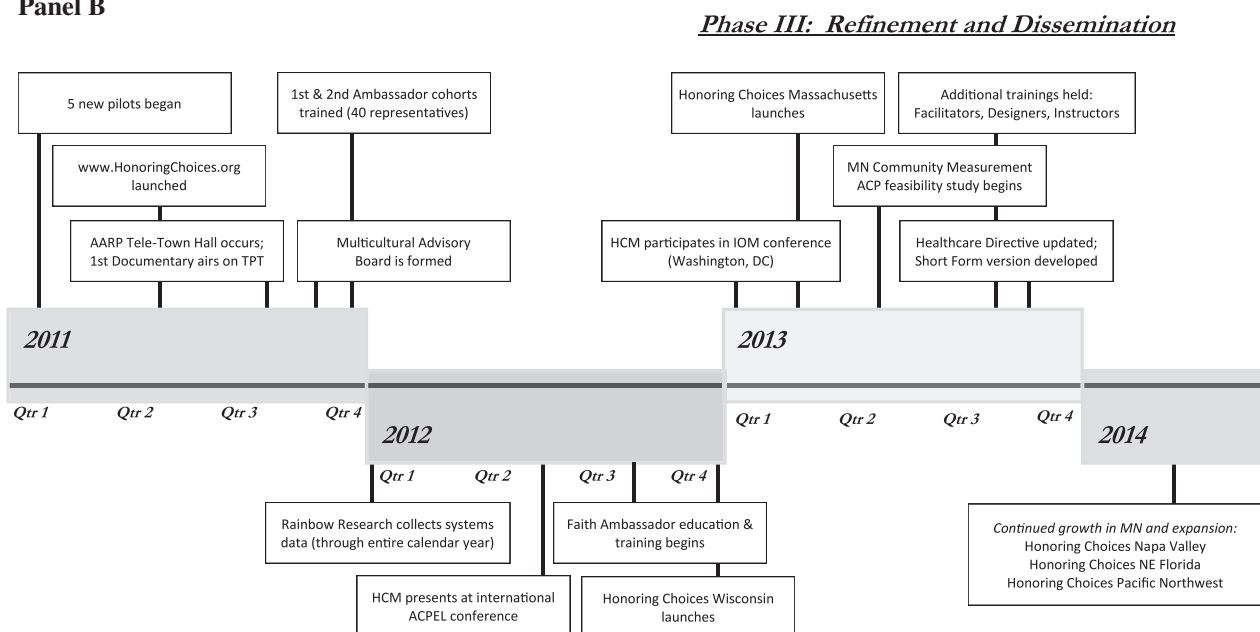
Panel B

Phase III: Refinement and Dissemination

5 new pilots began

www.HonoringChoices.org launched

AARP Tele-Town Hall occurs; 1st Documentary airs on TPT

1st & 2nd Ambassador cohorts trained (40 representatives)

Multicultural Advisory Board is formed

Honoring Choices Massachusetts launches

HCM participates in IOM conference (Washington, DC)

Additional trainings held: Facilitators, Designers, Instructors

MN Community Measurement ACP feasibility study begins

Healthcare Directive updated; Short Form version developed

2011

Qtr 1 Qtr 2 Qtr 3 Qtr 4

2012

Qtr 1 Qtr 2 Qtr 3 Qtr 4

2013

Qtr 1 Qtr 2 Qtr 3 Qtr 4

2014

Rainbow Research collects systems data (through entire calendar year)

HCM presents at international ACPEL conference

Faith Ambassador education & training begins

Honoring Choices Wisconsin launches

Continued growth in MN and expansion:
Honoring Choices Napa Valley
Honoring Choices NE Florida
Honoring Choices Pacific Northwest